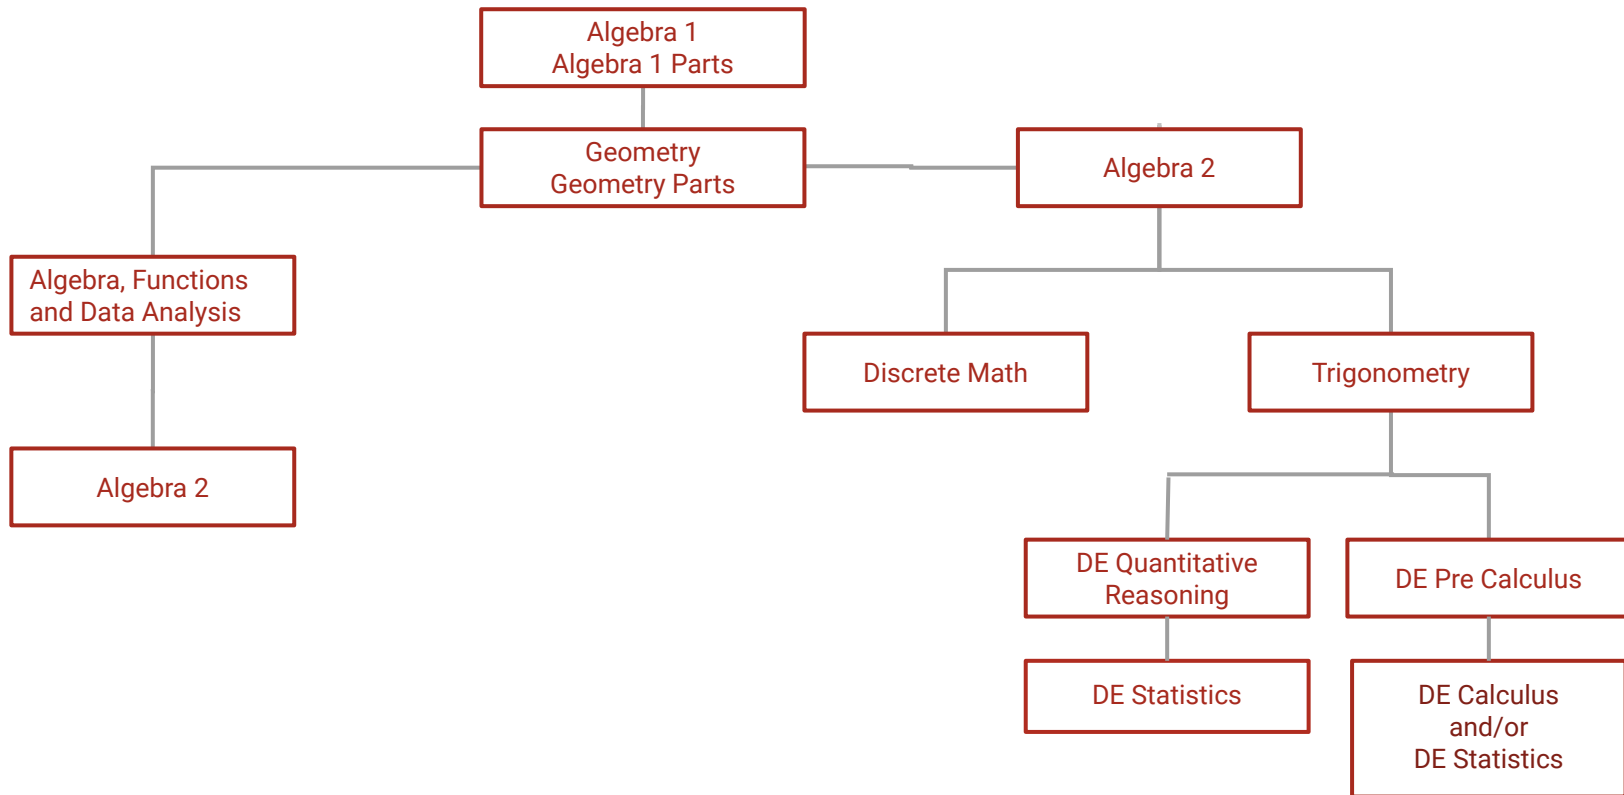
Algebra 1
Algebra 1 Parts

Geometry
Geometry Parts

Algebra 2

Algebra, Functions and Data Analysis

Algebra 2

Discrete Math

Trigonometry

DE Quantitative Reasoning

DE Pre Calculus

DE Statistics

DE Calculus
and/or
DE Statistics